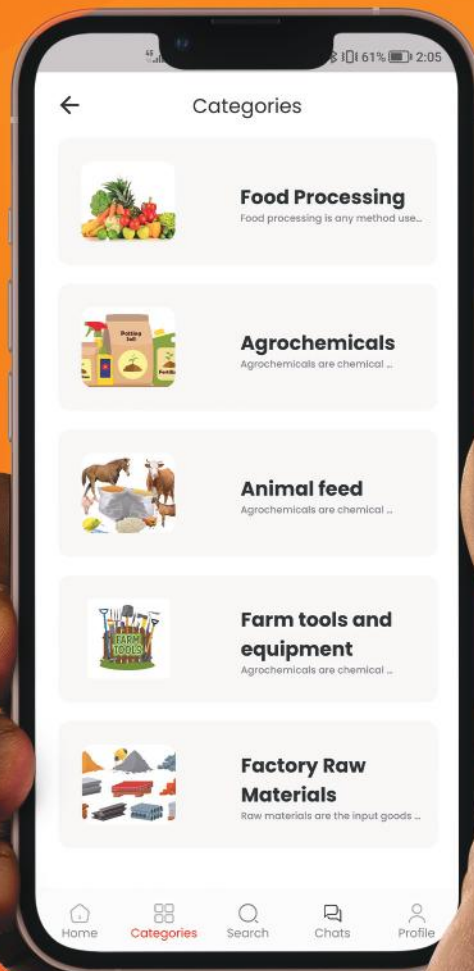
61% 2:05

Categories

Food Processing
Food processing is any method use...

Agrochemicals
Agrochemicals are chemical ...

Animal feed
Agrochemicals are chemical ...

Farm tools and equipment
Agrochemicals are chemical ...

Factory Raw Materials
Raw materials are the input goods ...

Home Categories Search Chats Profile